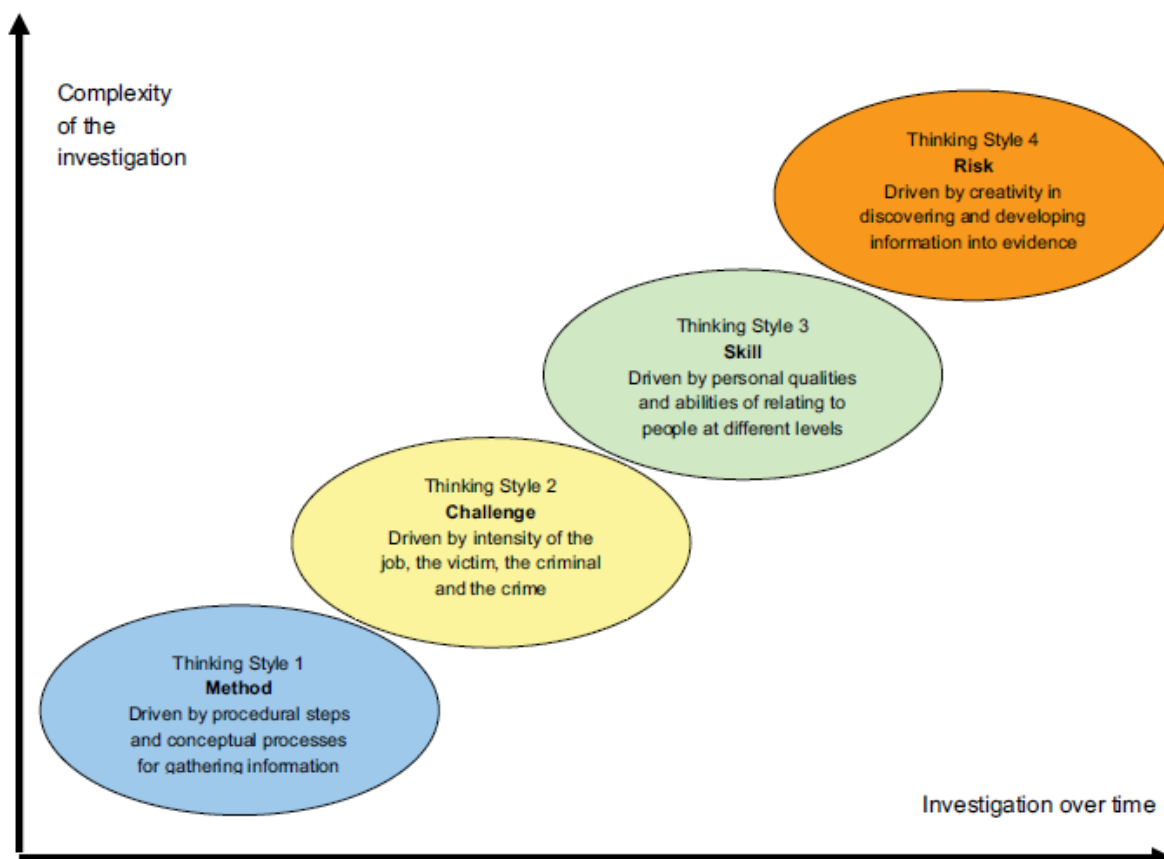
Complexity of the investigation

Thinking Style 4
Risk
Driven by creativity in discovering and developing information into evidence

Thinking Style 3
Skill
Driven by personal qualities and abilities of relating to people at different levels

Thinking Style 2
Challenge
Driven by intensity of the job, the victim, the criminal and the crime

Thinking Style 1
Method
Driven by procedural steps and conceptual processes for gathering information

Investigation over time